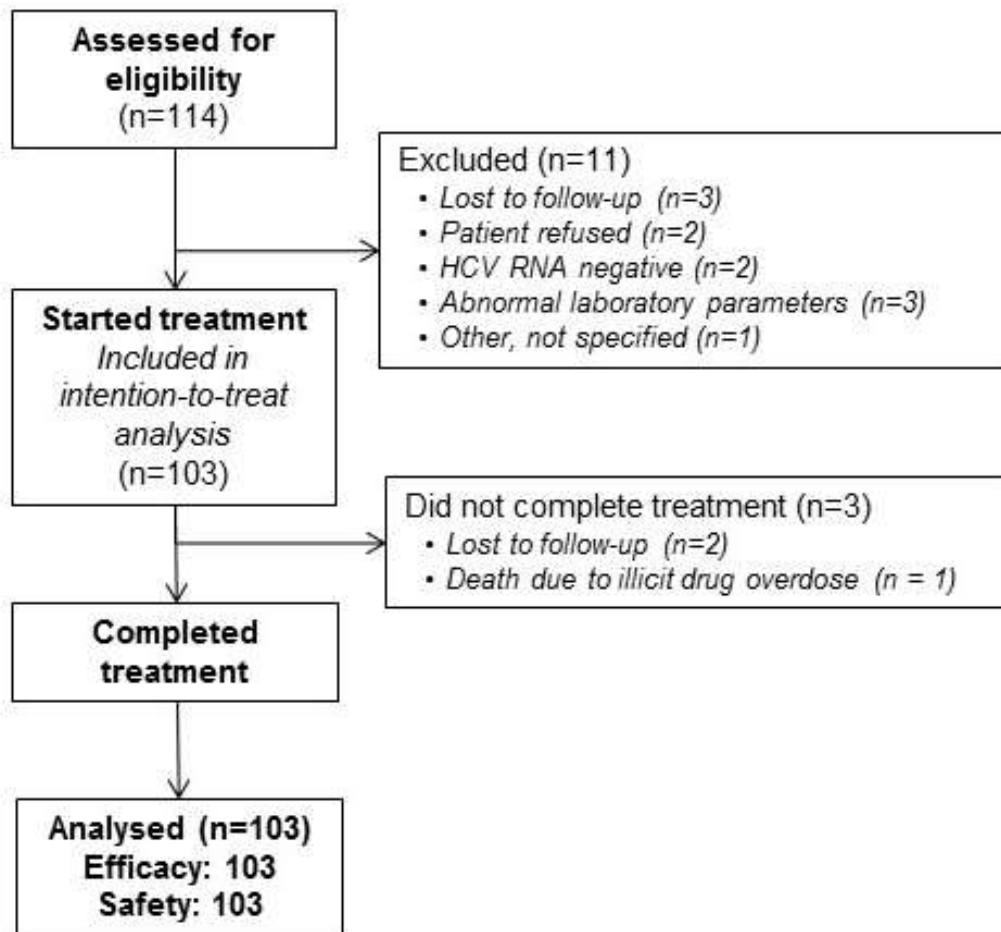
Assessed for eligibility
(n=114)

Excluded (n=11)
• Lost to follow-up (n=3)
• Patient refused (n=2)
• HCV RNA negative (n=2)
• Abnormal laboratory parameters (n=3)
• Other, not specified (n=1)

Started treatment
Included in intention-to-treat analysis
(n=103)

Did not complete treatment (n=3)
• Lost to follow-up (n=2)
• Death due to illicit drug overdose (n = 1)

Completed treatment

Analysed (n=103)
Efficacy: 103
Safety: 103